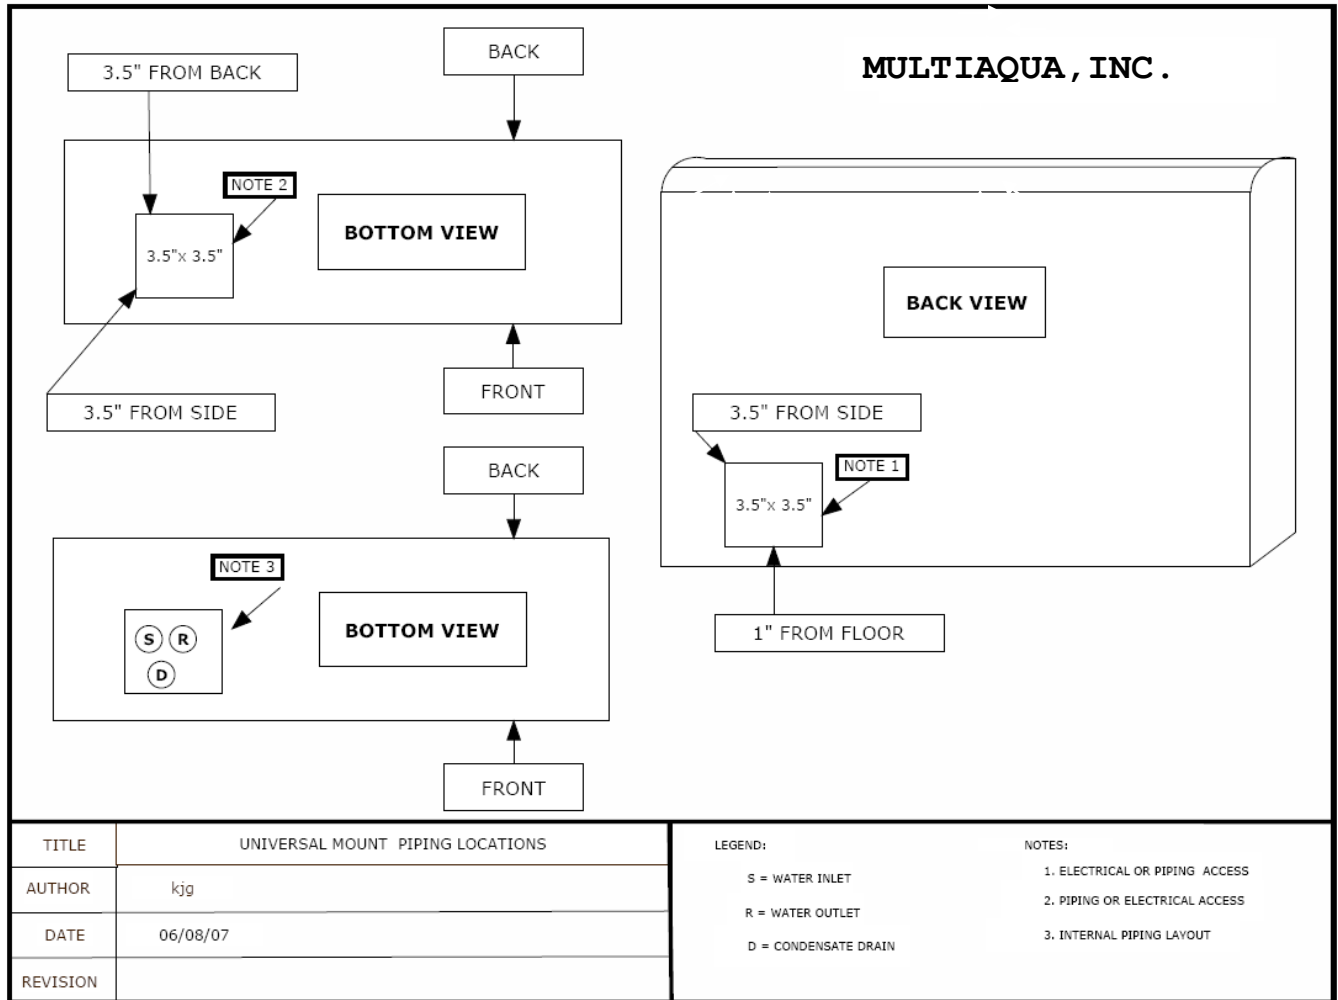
3.5" FROM BACK

BACK

MULTIAQUA,INC.

NOTE 2

3.5"x 3.5"

BOTTOM VIEW

BACK VIEW

3.5" FROM SIDE

FRONT

BACK

3.5" FROM SIDE

NOTE 1

3.5"x 3.5"

NOTE 3

S R D

BOTTOM VIEW

1" FROM FLOOR

FRONT

| TITLE | UNIVERSAL MOUNT PIPING LOCATIONS |
|---|---|
| AUTHOR | kjg |
| DATE | 06/08/07 |
| REVISION | |

LEGEND:

S = WATER INLET

R = WATER OUTLET

D = CONDENSATE DRAIN

NOTES:

1. ELECTRICAL OR PIPING ACCESS

2. PIPING OR ELECTRICAL ACCESS

3. INTERNAL PIPING LAYOUT